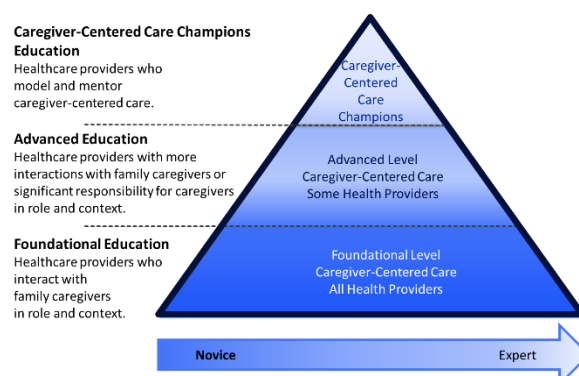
**Caregiver-Centered Care Champions Education**
Healthcare providers who model and mentor caregiver-centered care.

**Advanced Education**
Healthcare providers with more interactions with family caregivers or significant responsibility for caregivers in role and context.

**Foundational Education**
Healthcare providers who interact with family caregivers in role and context.

Caregiver-Centered Care Champions

Advanced Level Caregiver-Centered Care Some Health Providers

Foundational Level Caregiver-Centered Care All Health Providers

Novice

Expert